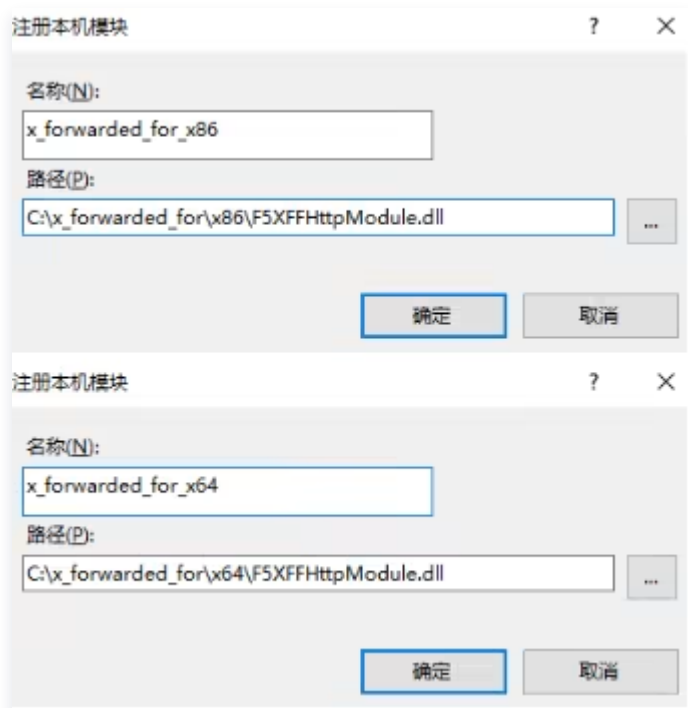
注册本机模块

?

X

名称(N):

x_forwarded_for_x86

路径(P):

C:\x_forwarded_for\x86\F5XFFHttpModule.dll

...

确定

取消

注册本机模块

?

X

名称(N):

x_forwarded_for_x64

路径(P):

C:\x_forwarded_for\x64\F5XFFHttpModule.dll

...

确定

取消